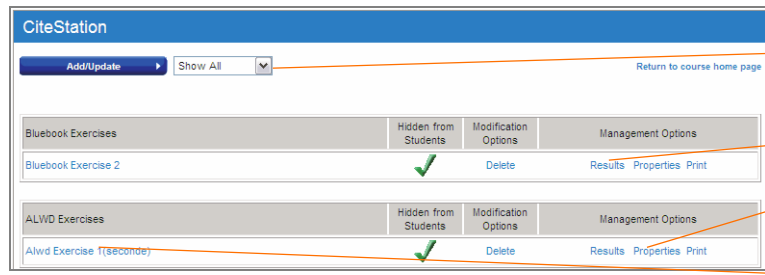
CiteStation

Add/Update

Show All

Return to course home page

| Bluebook Exercises | Hidden from Students | Modification Options | Management Options |
|---|---|---|---|
| Bluebook Exercise 2 | ✓ | Delete | Results Properties Print |

| ALWD Exercises | Hidden from Students | Modification Options | Management Options |
|---|---|---|---|
| Alwd Exercise 1(seconde) | ✓ | Delete | Results Properties Print |